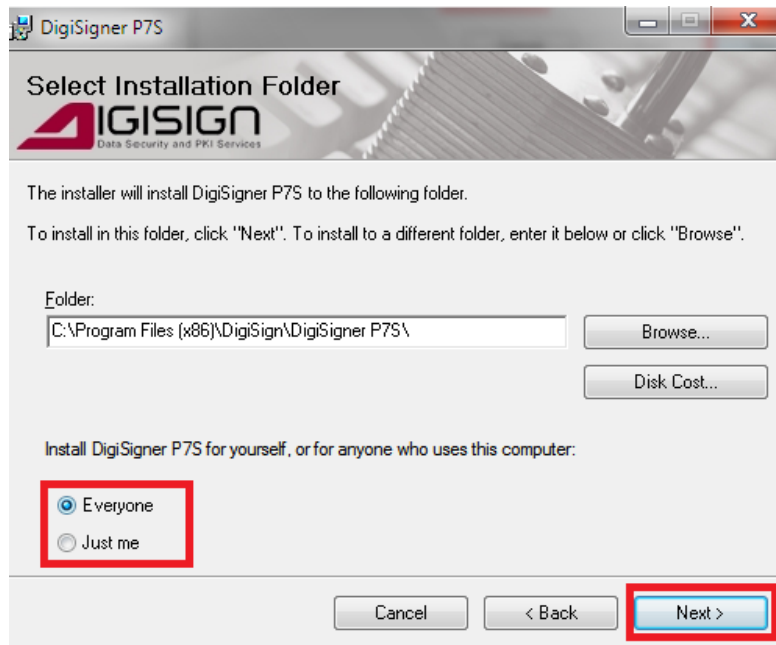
DigiSigner P7S

Select Installation Folder

DIGISIGN
Data Security and PKI Services

The installer will install DigiSigner P7S to the following folder.

To install in this folder, click "Next". To install to a different folder, enter it below or click "Browse".

Folder:
C:\Program Files (x86)\DigiSign\DigiSigner P7S\

Browse...

Disk Cost...

Install DigiSigner P7S for yourself, or for anyone who uses this computer:

Everyone
Just me

Cancel
< Back
Next >